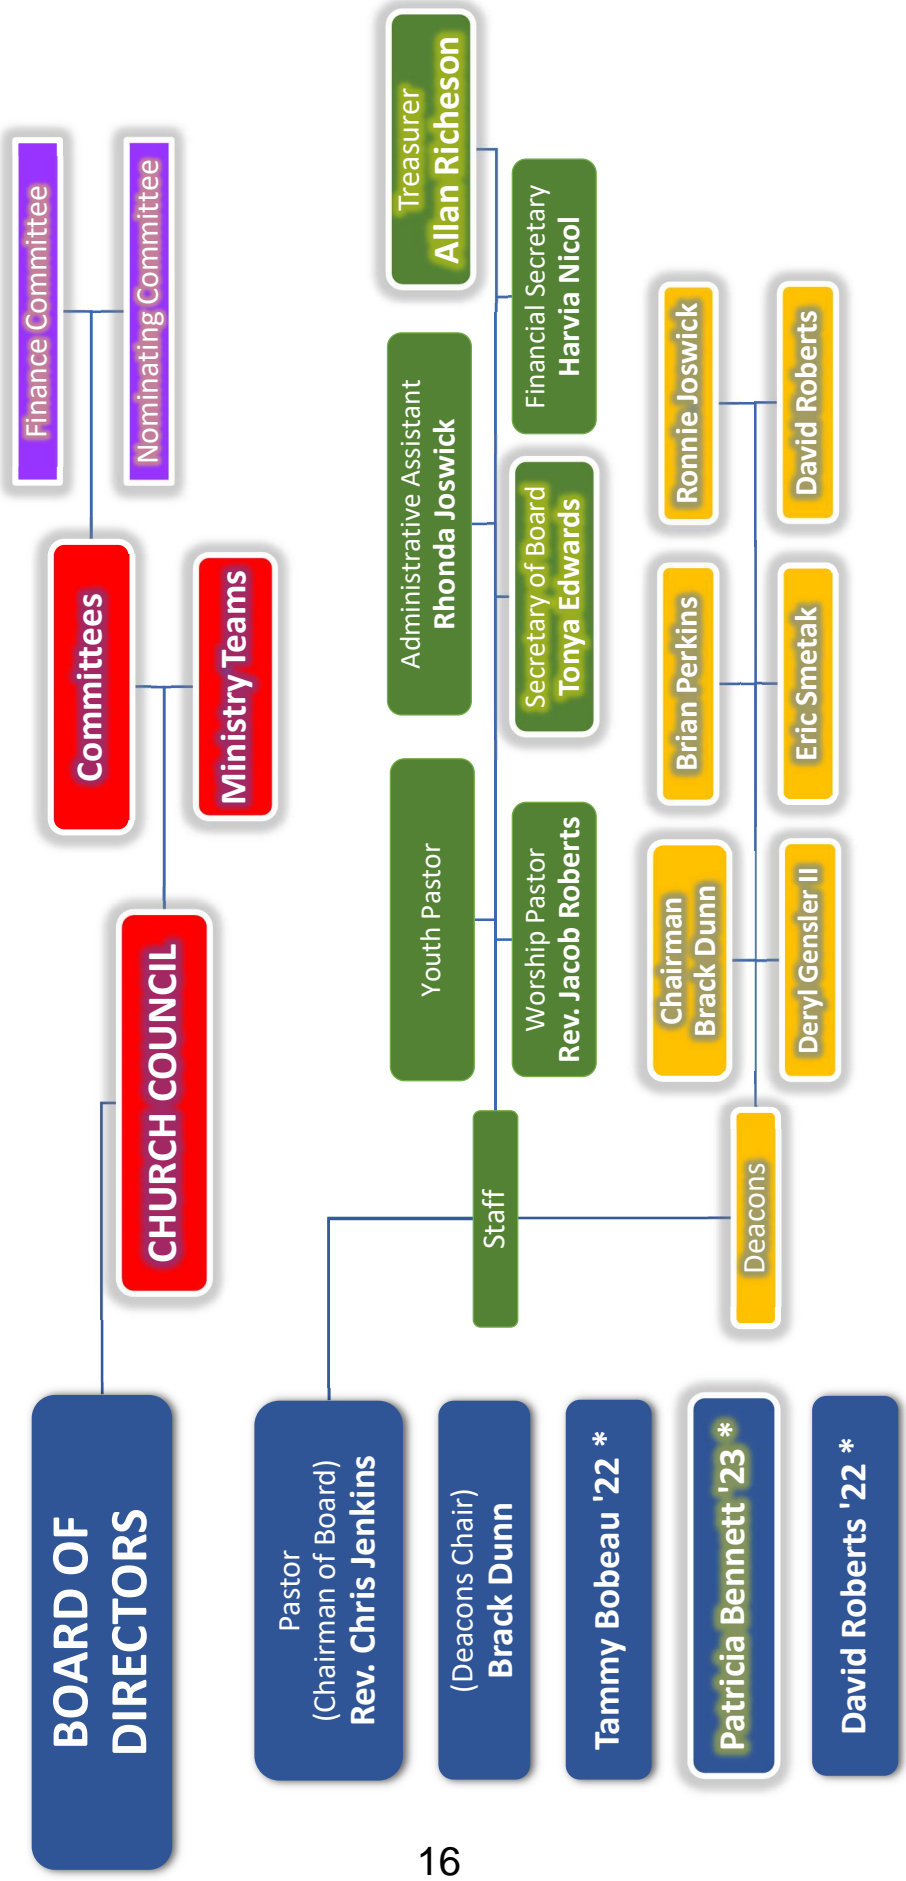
BOARD OF DIRECTORS

Pastor
(Chairman of Board)
Rev. Chris Jenkins

(Deacons Chair)
Brack Dunn

Tammy Bobeau '22 *

Patricia Bennett '23 *

David Roberts '22 *

CHURCH COUNCIL

Committees

Ministry Teams

Finance Committee

Nominating Committee

Staff

Youth Pastor

Worship Pastor
Rev. Jacob Roberts

Administrative Assistant
Rhonda Joswick

Secretary of Board
Tonya Edwards

Financial Secretary
Harvia Nicol

Treasurer
Allan Richeson

Deacons

Chairman
Brack Dunn

Deryl Gensler II

Brian Perkins

Eric Smetak

Ronnie Joswick

David Roberts

16